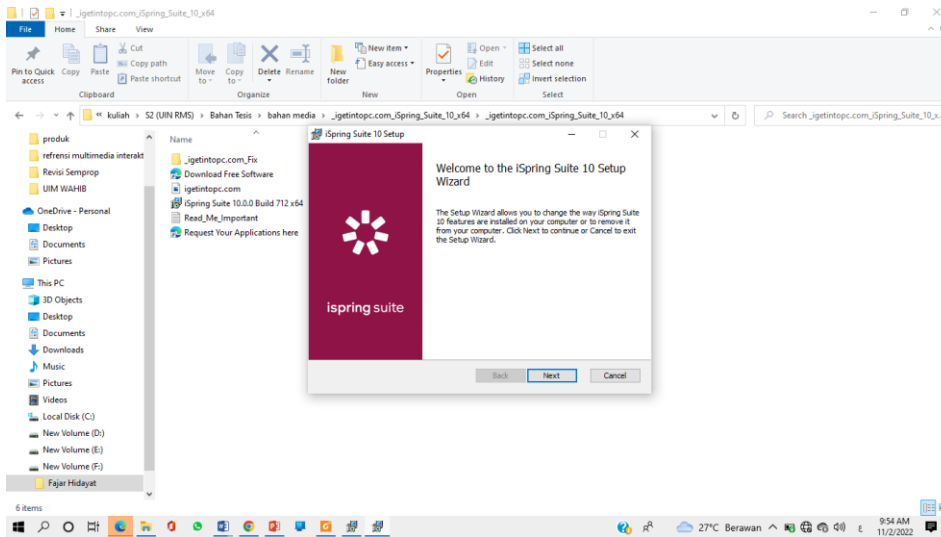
_igetintopc.com_iSpring_Suite_10_x64

File Home Share View

Pin to Quick access Copy Paste Cut Copy path Paste shortcut
Clipboard

Move to Copy to Delete Rename
Organize

New folder New item Easy access
New

Properties Open Edit History
Open

Select all Select none Invert selection
Select

« kuliah › S2 (UIN RMS) › Bahan Tesis › bahan media › _igetintopc.com_iSpring_Suite_10_x64 › _igetintopc.com_iSpring_Suite_10_x64

Search _igetintopc.com_iSpring_Suite_10_x...

produk
refrensi multimedia interakt
Revisi Semprop
UIM WAHIB
OneDrive - Personal
Desktop
Documents
Pictures
This PC
3D Objects
Desktop
Documents
Downloads
Music
Pictures
Videos
Local Disk (C:)
New Volume (D:)
New Volume (E:)
New Volume (F:)
Fajar Hidayat

Name
_igetintopc.com_Fix
Download Free Software
igetintopc.com
iSpring Suite 10.0.0 Build 712 x64
Read_Me_Important
Request Your Applications here

iSpring Suite 10 Setup

ispring suite

Welcome to the iSpring Suite 10 Setup Wizard

The Setup Wizard allows you to change the way iSpring Suite 10 features are installed on your computer or to remove it from your computer. Click Next to continue or Cancel to exit the Setup Wizard.

Back Next Cancel

6 items

27°C Berawan 9:54 AM 11/2/2022